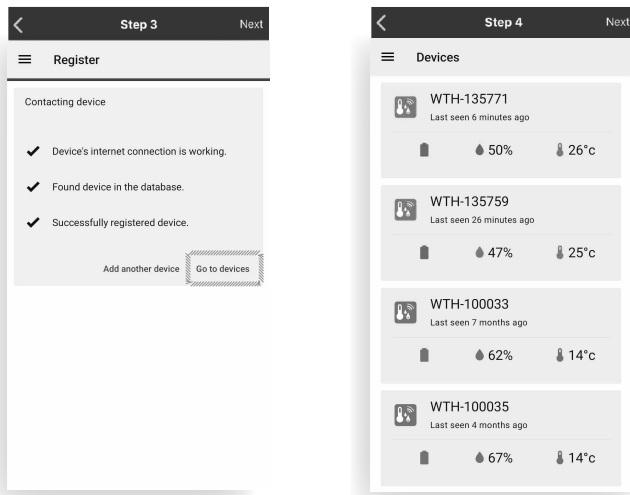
Step 3

Next

Register

Contacting device

Device's internet connection is working.

Found device in the database.

Successfully registered device.

Add another device

Go to devices

Step 4

Next

Devices

WTH-135771
Last seen 6 minutes ago

50%

26°c

WTH-135759
Last seen 26 minutes ago

47%

25°c

WTH-100033
Last seen 7 months ago

62%

14°c

WTH-100035
Last seen 4 months ago

67%

14°c